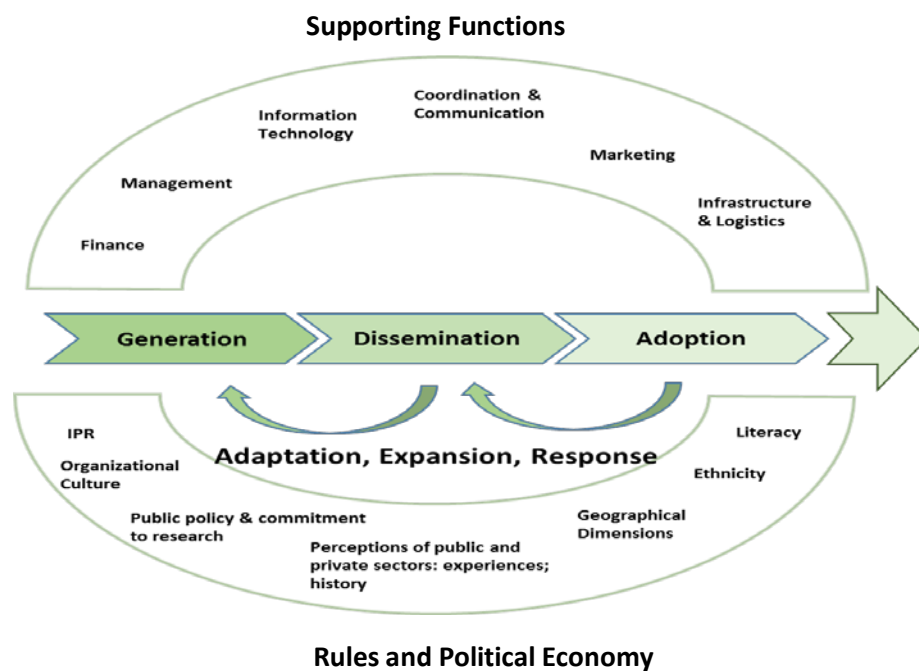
Supporting Functions

Information Technology

Coordination & Communication

Marketing

Management

Infrastructure & Logistics

Finance

Generation

Dissemination

Adoption

IPR

Literacy

Adaptation, Expansion, Response

Organizational Culture

Ethnicity

Public policy & commitment to research

Geographical Dimensions

Perceptions of public and private sectors: experiences; history

Rules and Political Economy